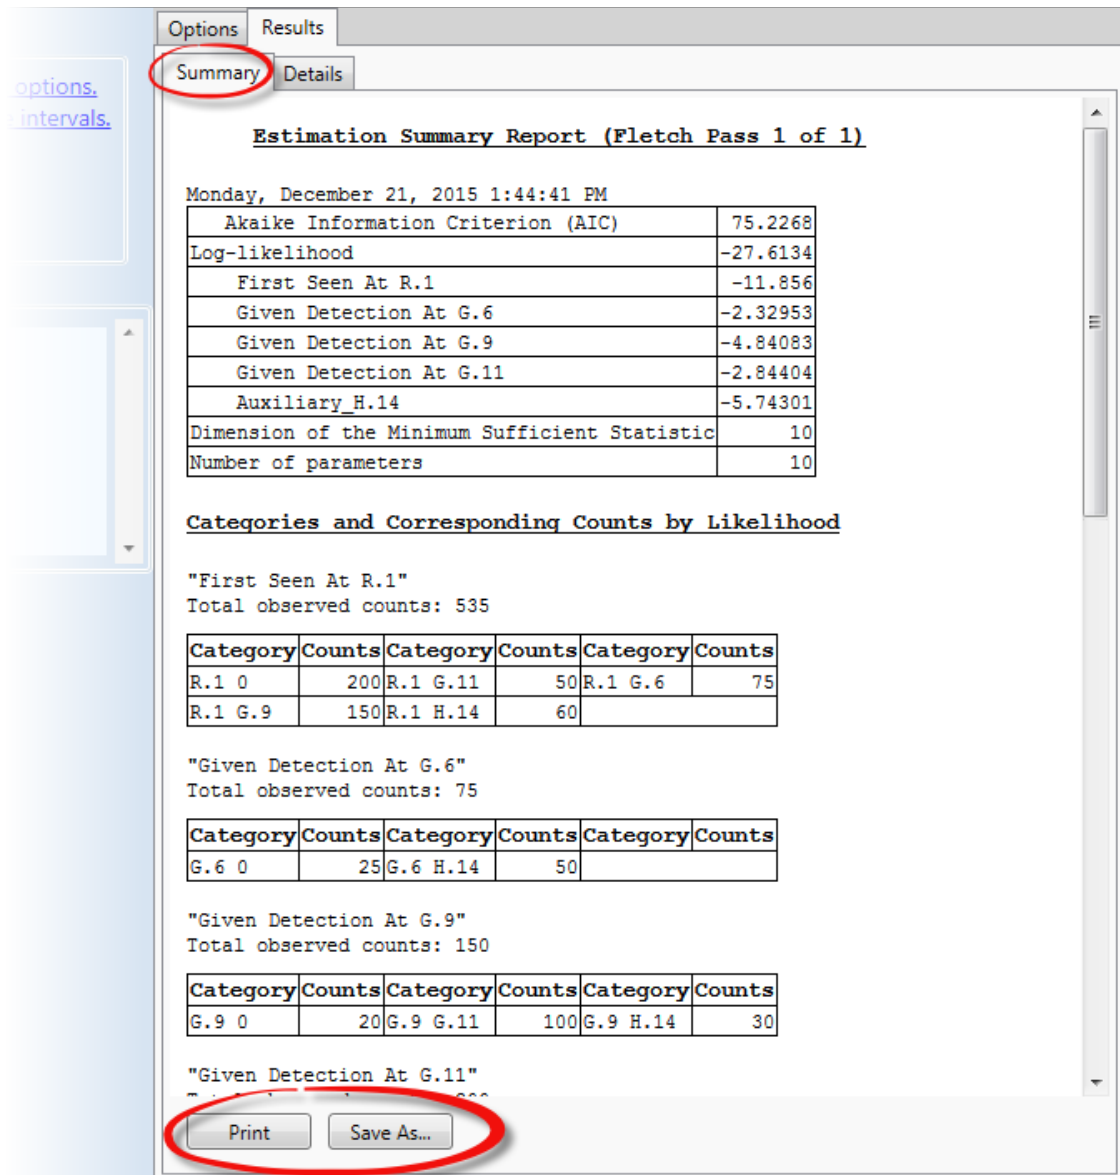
options.
intervals.

Options Results

Summary Details

Estimation Summary Report (Fletch Pass 1 of 1)

Monday, December 21, 2015 1:44:41 PM

| Akaike Information Criterion (AIC) | 75.2268 |
|---|---|
| Log-likelihood | -27.6134 |
| First Seen At R.1 | -11.856 |
| Given Detection At G.6 | -2.32953 |
| Given Detection At G.9 | -4.84083 |
| Given Detection At G.11 | -2.84404 |
| Auxiliary_H.14 | -5.74301 |
| Dimension of the Minimum Sufficient Statistic | 10 |
| Number of parameters | 10 |

Categories and Corresponding Counts by Likelihood

"First Seen At R.1"
Total observed counts: 535

| Category | Counts | Category | Counts | Category | Counts |
|---|---|---|---|---|---|
| R.1 0 | 200 | R.1 G.11 | 50 | R.1 G.6 | 75 |
| R.1 G.9 | 150 | R.1 H.14 | 60 | | |

"Given Detection At G.6"
Total observed counts: 75

| Category | Counts | Category | Counts | Category | Counts |
|---|---|---|---|---|---|
| G.6 0 | 25 | G.6 H.14 | 50 | | |

"Given Detection At G.9"
Total observed counts: 150

| Category | Counts | Category | Counts | Category | Counts |
|---|---|---|---|---|---|
| G.9 0 | 20 | G.9 G.11 | 100 | G.9 H.14 | 30 |

"Given Detection At G.11"
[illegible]

Print Save As...